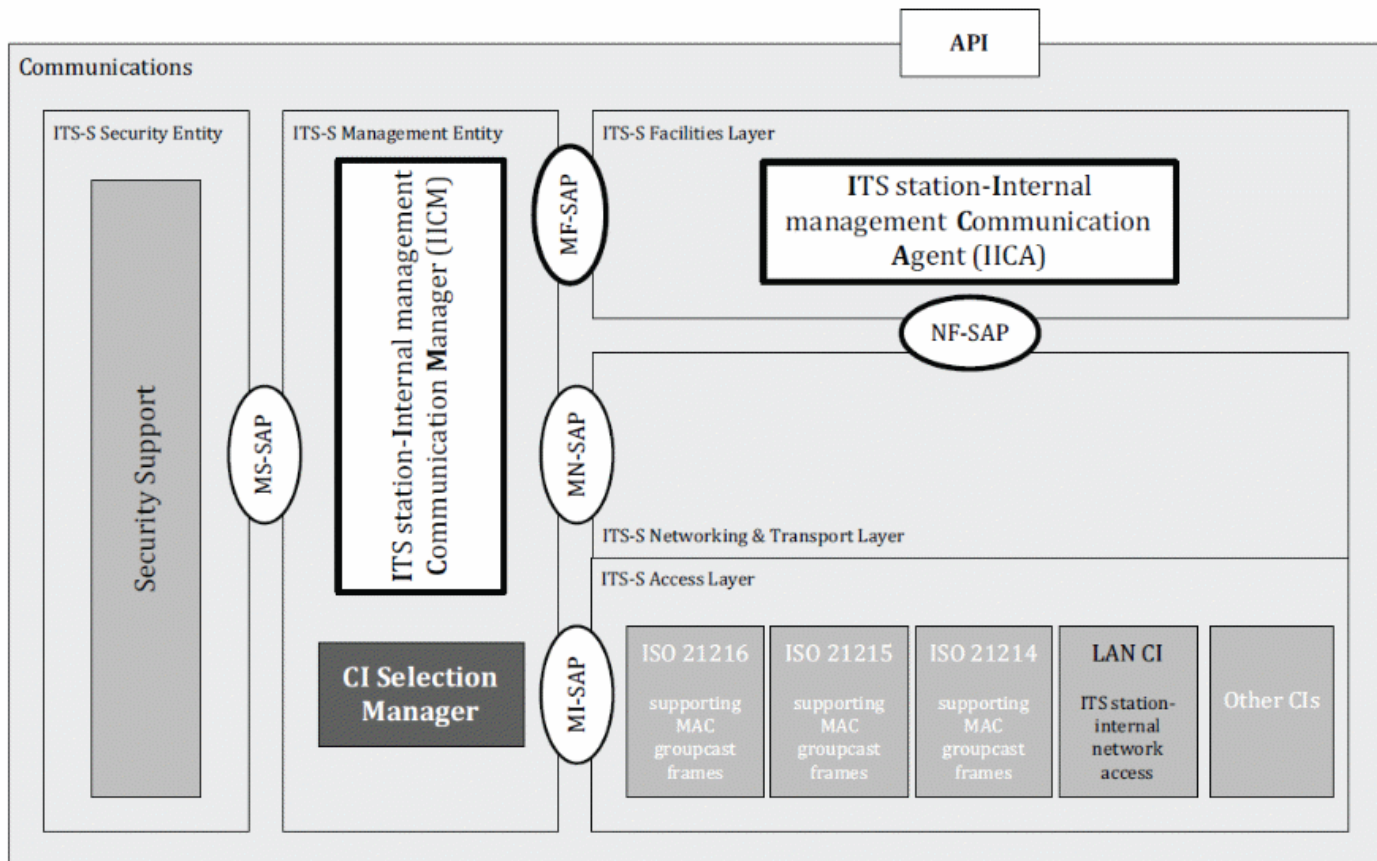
API

Communications

ITS-S Security Entity

Security Support

MS-SAP

ITS-S Management Entity

ITS station-Internal management Communication Manager (IICM)

CI Selection Manager

MF-SAP

MN-SAP

MI-SAP

ITS-S Facilities Layer

ITS station-Internal management Communication Agent (IICA)

NF-SAP

ITS-S Networking & Transport Layer

ITS-S Access Layer

ISO 21216

supporting MAC groupcast frames

ISO 21215

supporting MAC groupcast frames

ISO 21214

supporting MAC groupcast frames

LAN CI

ITS station-internal network access

Other CIs